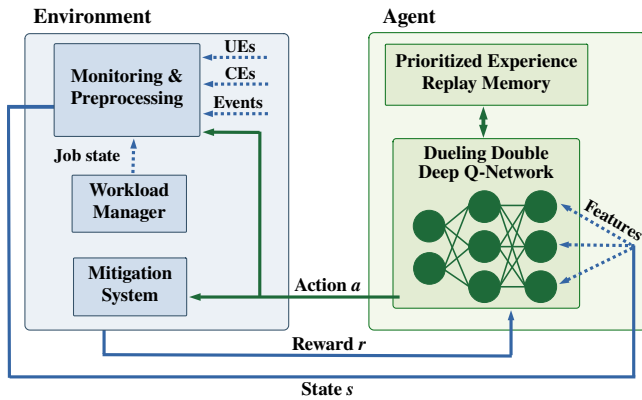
Environment

Agent

Monitoring & Preprocessing

UEs

CEs

Events

Job state

Workload Manager

Mitigation System

Prioritized Experience Replay Memory

Dueling Double Deep Q-Network

Features

Action $a$

Reward $r$

State $s$